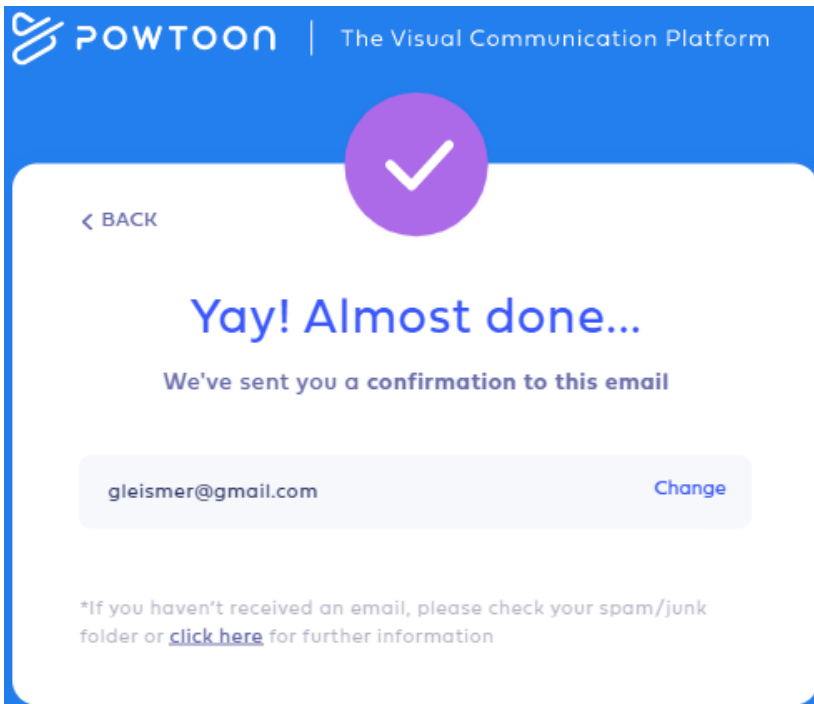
POWTOON | The Visual Communication Platform

< BACK

Yay! Almost done...

We've sent you a confirmation to this email

gleismer@gmail.com Change

*If you haven't received an email, please check your spam/junk folder or click here for further information